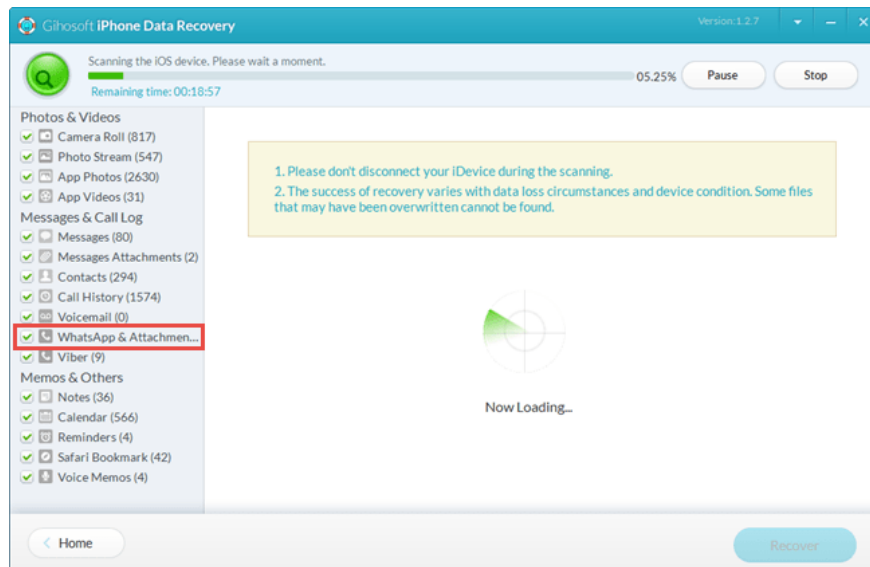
Gihosoft iPhone Data Recovery

Version: 1.2.7

Scanning the iOS device. Please wait a moment.

Remaining time: 00:18:57

05.25%

Pause

Stop

Photos & Videos

Camera Roll (817)

Photo Stream (547)

App Photos (2630)

App Videos (31)

Messages & Call Log

Messages (80)

Messages Attachments (2)

Contacts (294)

Call History (1574)

Voicemail (0)

WhatsApp & Attachmen...

Viber (9)

Memos & Others

Notes (36)

Calendar (566)

Reminders (4)

Safari Bookmark (42)

Voice Memos (4)

1. Please don't disconnect your iDevice during the scanning.

2. The success of recovery varies with data loss circumstances and device condition. Some files that may have been overwritten cannot be found.

Now Loading...

Home

Recover